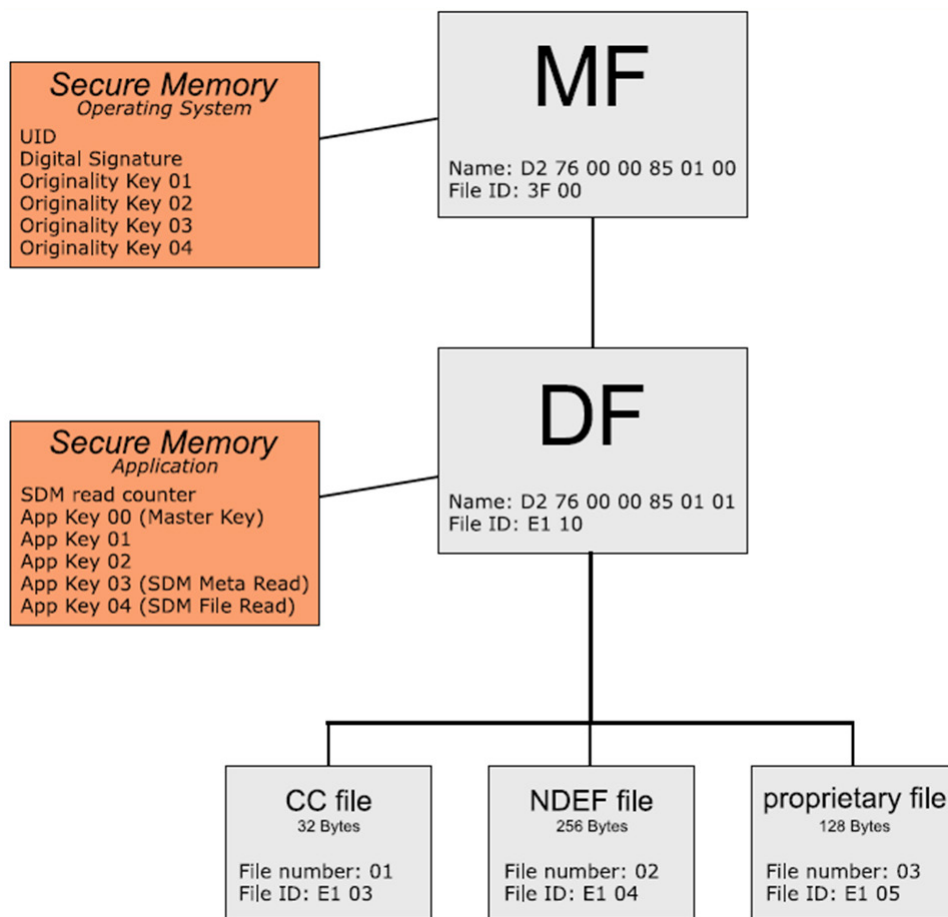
Secure Memory
Operating System
UID
Digital Signature
Originality Key 01
Originality Key 02
Originality Key 03
Originality Key 04

MF
Name: D2 76 00 00 85 01 00
File ID: 3F 00

Secure Memory
Application
SDM read counter
App Key 00 (Master Key)
App Key 01
App Key 02
App Key 03 (SDM Meta Read)
App Key 04 (SDM File Read)

DF
Name: D2 76 00 00 85 01 01
File ID: E1 10

CC file
32 Bytes
File number: 01
File ID: E1 03

NDEF file
256 Bytes
File number: 02
File ID: E1 04

proprietary file
128 Bytes
File number: 03
File ID: E1 05